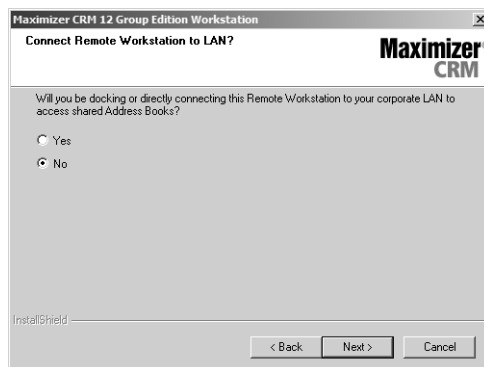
Maximizer CRM 12 Group Edition Workstation

Connect Remote Workstation to LAN?

Maximizer CRM

Will you be docking or directly connecting this Remote Workstation to your corporate LAN to access shared Address Books?

Yes

No

InstallShield

< Back Next > Cancel